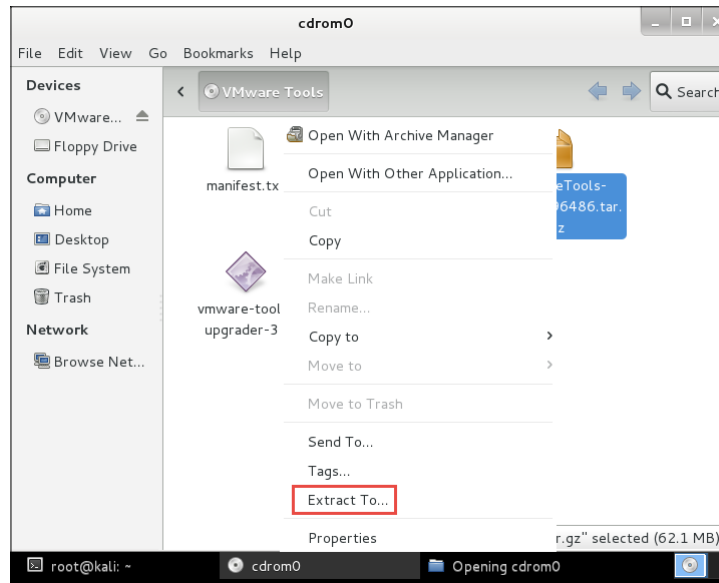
cdrom0

File Edit View Go Bookmarks Help

Devices
VMware...
Floppy Drive
Computer
Home
Desktop
File System
Trash
Network
Browse Net...

VMware Tools
Search

manifest.tx
vmware-tool
upgrader-3
eTools-
96486.tar.
z

Open With Archive Manager
Open With Other Application...
Cut
Copy
Make Link
Rename...
Copy to
Move to
Move to Trash
Send To...
Tags...
Extract To...
Properties

r.gz" selected (62.1 MB)

root@kali: ~
cdrom0
Opening cdrom0